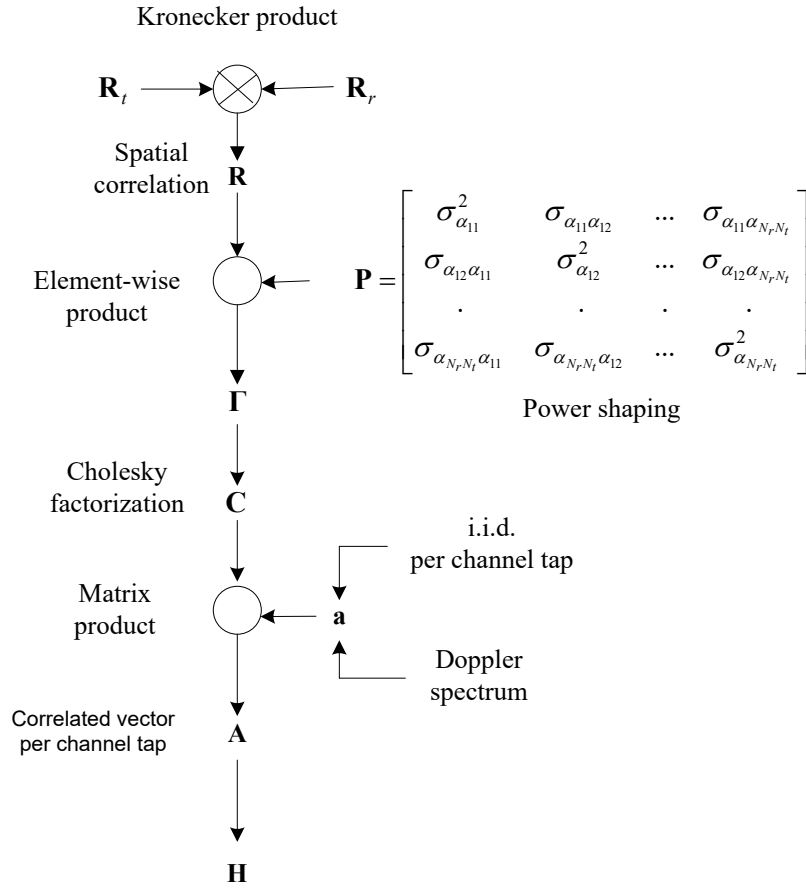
Kronecker product

$\mathbf{R}_t$

$\mathbf{R}_r$

Spatial correlation

$\mathbf{R}$

Element-wise product

$\mathbf{P} = \begin{bmatrix} \sigma_{\alpha_{11}}^2 & \sigma_{\alpha_{11}\alpha_{12}} & \cdots & \sigma_{\alpha_{11}\alpha_{N_rN_t}} \\ \sigma_{\alpha_{12}\alpha_{11}} & \sigma_{\alpha_{12}}^2 & \cdots & \sigma_{\alpha_{12}\alpha_{N_rN_t}} \\ . & . & . & . \\ \sigma_{\alpha_{N_rN_t}\alpha_{11}} & \sigma_{\alpha_{N_rN_t}\alpha_{12}} & \cdots & \sigma_{\alpha_{N_rN_t}}^2 \end{bmatrix}$

Power shaping

$\mathbf{\Gamma}$

Cholesky factorization

$\mathbf{C}$

i.i.d. per channel tap

Matrix product

$\mathbf{a}$

Doppler spectrum

Correlated vector per channel tap

$\mathbf{A}$

$\mathbf{H}$